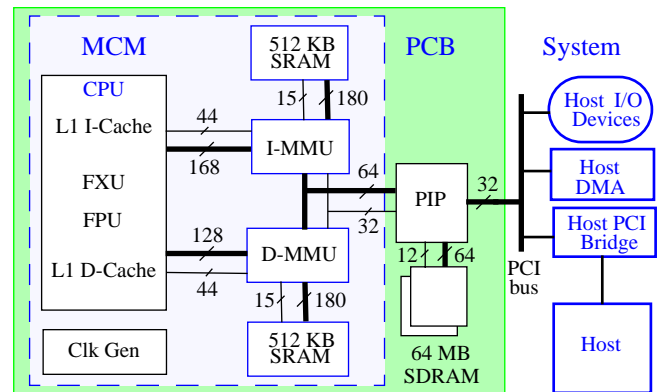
MCM

512 KB SRAM

PCB

System

CPU

L1 I-Cache

44

15

180

Host I/O Devices

168

I-MMU

64

FXU

PIP

32

Host DMA

FPU

32

Host PCI Bridge

128

D-MMU

12

64

L1 D-Cache

44

PCI bus

15

180

Clk Gen

512 KB SRAM

64 MB SDRAM

Host